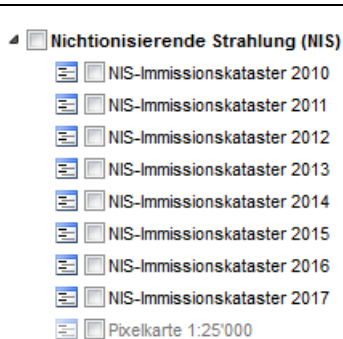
Nichtionisierende Strahlung (NIS)
NIS-Immissionskataster 2010
NIS-Immissionskataster 2011
NIS-Immissionskataster 2012
NIS-Immissionskataster 2013
NIS-Immissionskataster 2014
NIS-Immissionskataster 2015
NIS-Immissionskataster 2016
NIS-Immissionskataster 2017
Pixelkarte 1:25'000